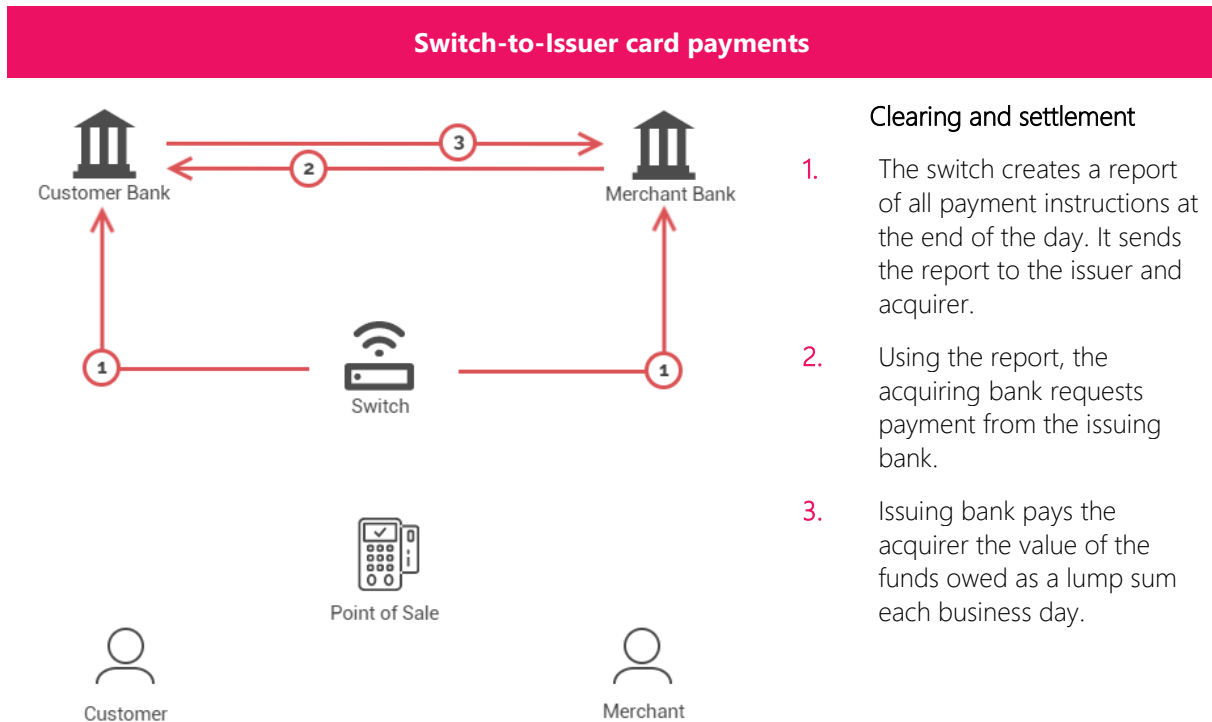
Switch-to-Issuer card payments

3

2

Customer Bank

Merchant Bank

1

Switch

1

Point of Sale

Customer

Merchant

Clearing and settlement

1. The switch creates a report of all payment instructions at the end of the day. It sends the report to the issuer and acquirer.

2. Using the report, the acquiring bank requests payment from the issuing bank.

3. Issuing bank pays the acquirer the value of the funds owed as a lump sum each business day.